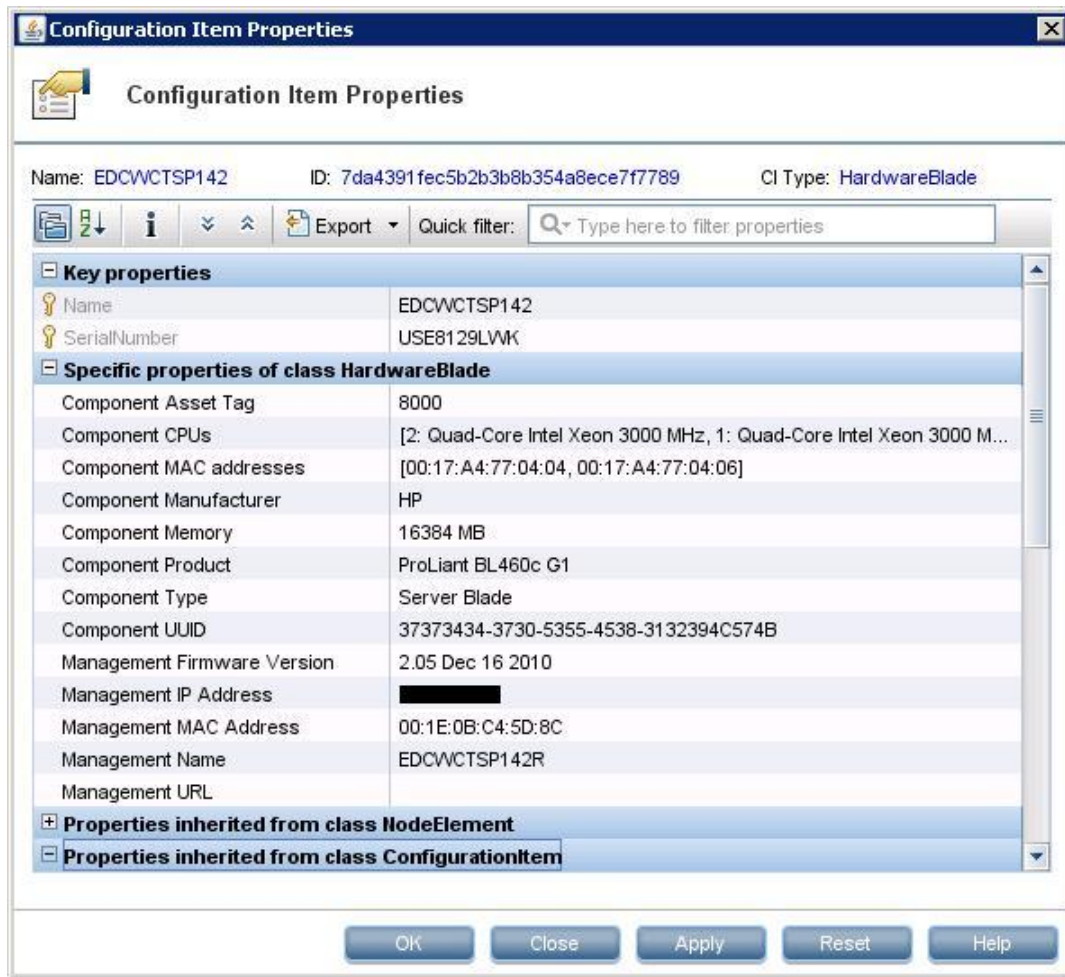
Configuration Item Properties

Configuration Item Properties

Name: EDCWCTSP142 ID: 7da4391fec5b2b3b8b354a8ece7f7789 CI Type: HardwareBlade

Export Quick filter: Type here to filter properties

| Key properties | |
|---|---|
| Name | EDCWCTSP142 |
| SerialNumber | USE8129LVVK |
| **Specific properties of class HardwareBlade** | |
| Component Asset Tag | 8000 |
| Component CPUs | [2: Quad-Core Intel Xeon 3000 MHz, 1: Quad-Core Intel Xeon 3000 M... |
| Component MAC addresses | [00:17:A4:77:04:04, 00:17:A4:77:04:06] |
| Component Manufacturer | HP |
| Component Memory | 16384 MB |
| Component Product | ProLiant BL460c G1 |
| Component Type | Server Blade |
| Component UUID | 37373434-3730-5355-4538-3132394C574B |
| Management Firmware Version | 2.05 Dec 16 2010 |
| Management IP Address | |
| Management MAC Address | 00:1E:0B:C4:5D:8C |
| Management Name | EDCWCTSP142R |
| Management URL | |
| **Properties inherited from class NodeElement** | |
| **Properties inherited from class ConfigurationItem** | |

OK Close Apply Reset Help